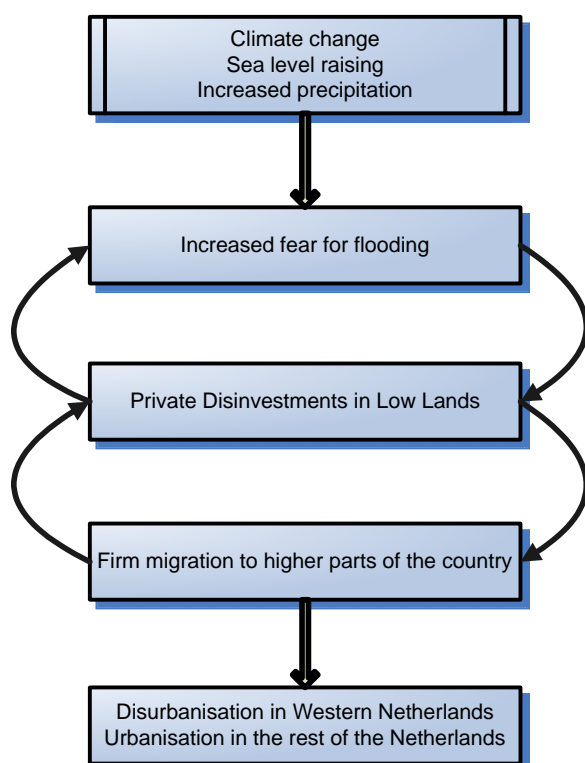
Climate change
Sea level raising
Increased precipitation

Increased fear for flooding

Private Disinvestments in Low Lands

Firm migration to higher parts of the country

Disurbanisation in Western Netherlands
Urbanisation in the rest of the Netherlands